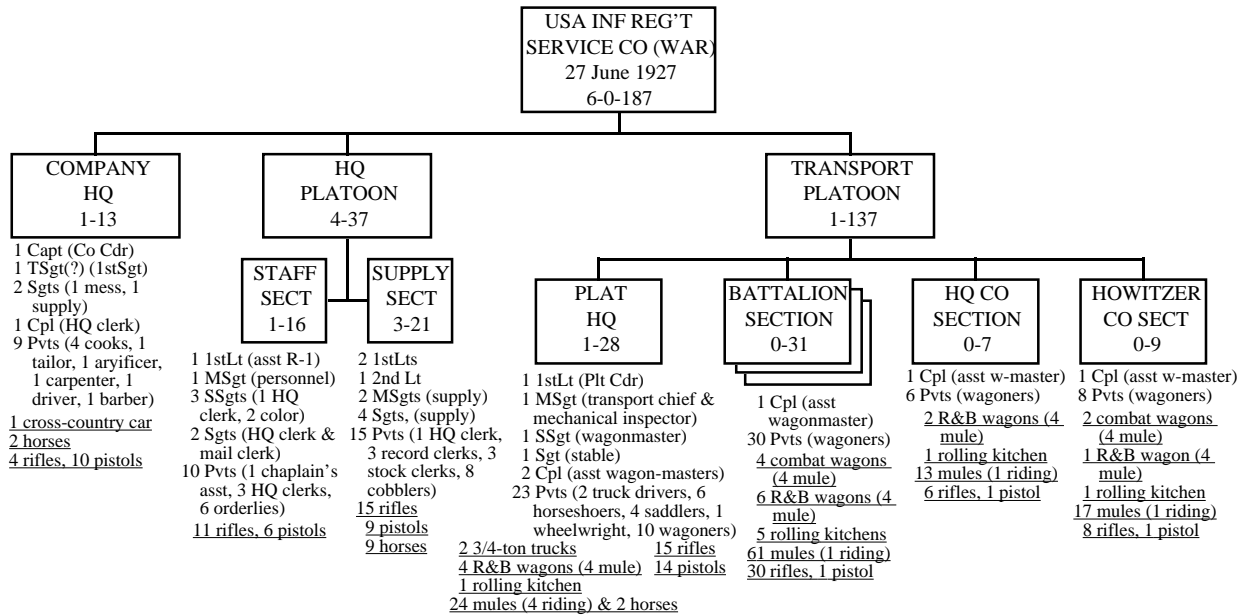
USA INF REG'T
SERVICE CO (WAR)
27 June 1927
6-0-187

COMPANY
HQ
1-13

1 Capt (Co Cdr)
1 TSgt(?) (1stSgt)
2 Sgts (1 mess, 1 supply)
1 Cpl (HQ clerk)
9 Pvts (4 cooks, 1 tailor, 1 aryificer, 1 carpenter, 1 driver, 1 barber)
1 cross-country car
2 horses
4 rifles, 10 pistols

HQ
PLATOON
4-37

STAFF
SECT
1-16

1 1stLt (asst R-1)
1 MSgt (personnel)
3 SSgts (1 HQ clerk, 2 color)
2 Sgts (HQ clerk & mail clerk)
10 Pvts (1 chaplain's asst, 3 HQ clerks, 6 orderlies)
11 rifles, 6 pistols

SUPPLY
SECT
3-21

2 1stLts
1 2nd Lt
2 MSgts (supply)
4 Sgts, (supply)
15 Pvts (1 HQ clerk, 3 record clerks, 3 stock clerks, 8 cobblers)
15 rifles
9 pistols
9 horses

TRANSPORT
PLATOON
1-137

PLAT
HQ
1-28

1 1stLt (Plt Cdr)
1 MSgt (transport chief & mechanical inspector)
1 SSgt (wagonmaster)
1 Sgt (stable)
2 Cpl (asst wagon-masters)
23 Pvts (2 truck drivers, 6 horseshoers, 4 saddlers, 1 wheelwright, 10 wagoners)
2 3/4-ton trucks
4 R&B wagons (4 mule)
1 rolling kitchen
24 mules (4 riding) & 2 horses
15 rifles
14 pistols

BATTALION
SECTION
0-31

1 Cpl (asst wagonmaster)
30 Pvts (wagoners)
4 combat wagons (4 mule)
6 R&B wagons (4 mule)
5 rolling kitchens
61 mules (1 riding)
30 rifles, 1 pistol

HQ CO
SECTION
0-7

1 Cpl (asst w-master)
6 Pvts (wagoners)
2 R&B wagons (4 mule)
1 rolling kitchen
13 mules (1 riding)
6 rifles, 1 pistol

HOWITZER
CO SECT
0-9

1 Cpl (asst w-master)
8 Pvts (wagoners)
2 combat wagons (4 mule)
1 R&B wagon (4 mule)
1 rolling kitchen
17 mules (1 riding)
8 rifles, 1 pistol